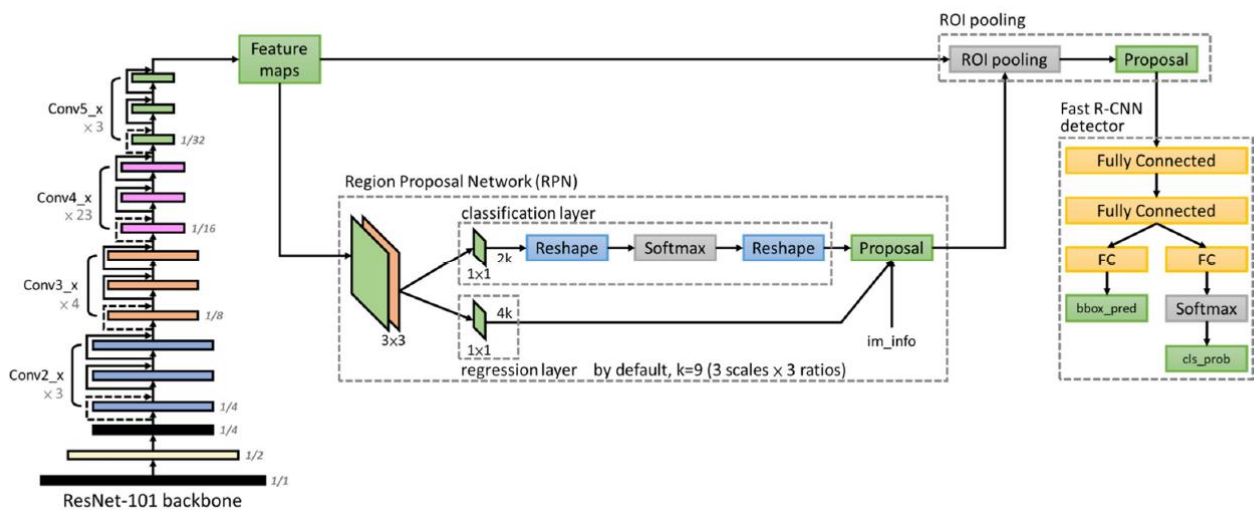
Feature maps

ROI pooling

ROI pooling

Proposal

Fast R-CNN detector

Fully Connected

Fully Connected

FC

FC

bbox_pred

Softmax

cls_prob

Conv5_x
× 3

1/32

Conv4_x
× 23

1/16

Conv3_x
× 4

1/8

Conv2_x
× 3

1/4

1/4

1/2

1/1

ResNet-101 backbone

Region Proposal Network (RPN)

classification layer

2k

1×1

Reshape

Softmax

Reshape

Proposal

3×3

4k

1×1

im_info

regression layer by default, k=9 (3 scales × 3 ratios)